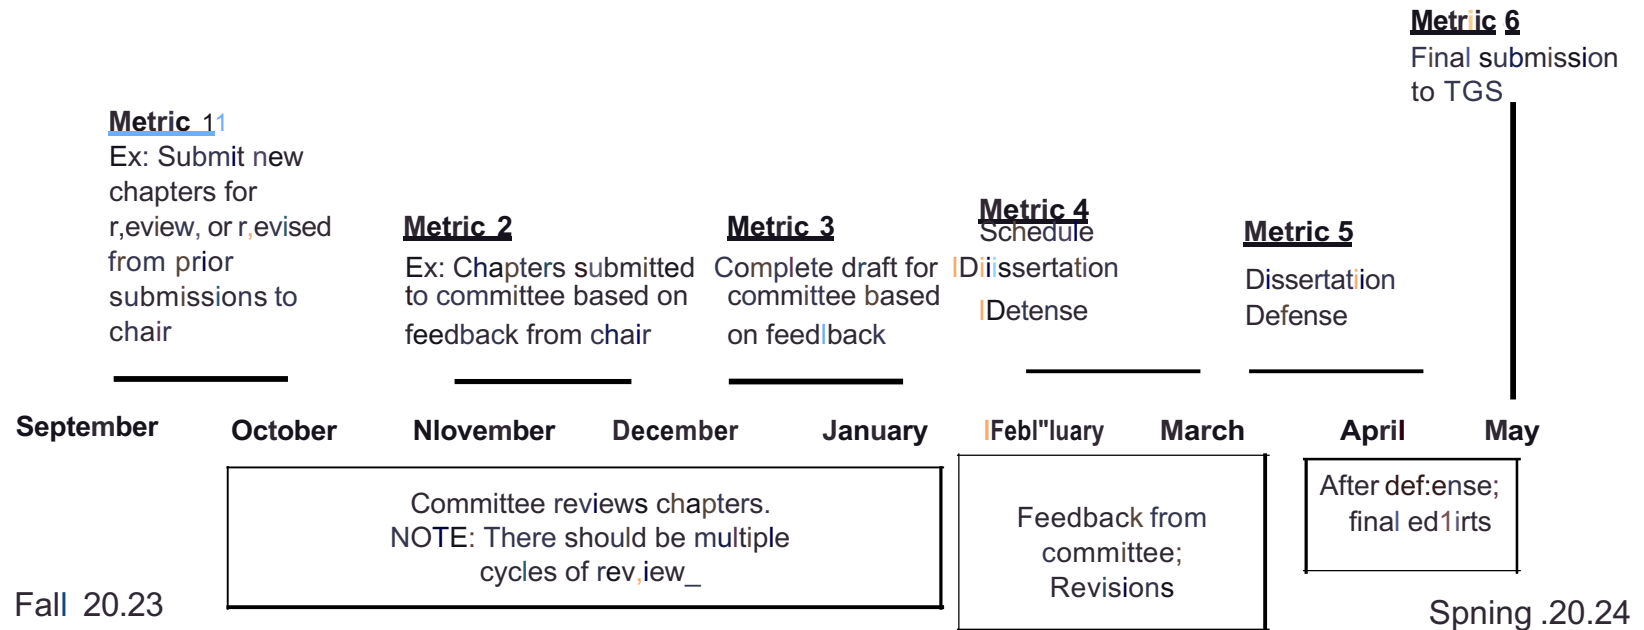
Metric 6
Final submission to TGS

Metric 11
Ex: Submit new chapters for r,eview, or r,evised from prior submissions to chair

Metric 2
Ex: Chapters submitted to committee based on feedback from chair

Metric 3
Complete draft for committee based on feedlback

Metric 4
Schedule
lDiissertation
lDetense

Metric 5
Dissertatiion Defense

September October Nlovember December January lFebl"luary March April May

Committee reviews chapters.
NOTE: There should be multiple cycles of rev,iew_

Feedback from committee; Revisions

After def:ense; final ed1irts

Fall 20.23

Spning .20.24